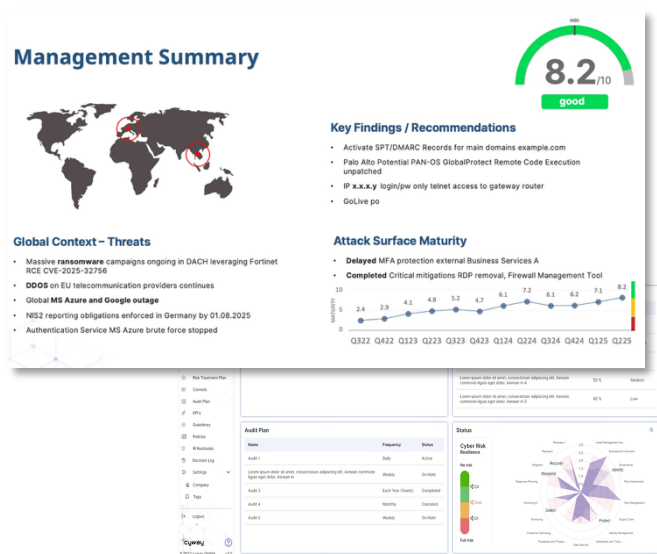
Management Summary

8.2/10
good

Key Findings / Recommendations

Activate SPT/DMARC Records for main domains example.com

Palo Alto Potential PAN-OS GlobalProtect Remote Code Execution unpatched

IP x.x.x.y login/pw only telnet access to gateway router

GoLive po

Global Context – Threats

Massive ransomware campaigns ongoing in DACH leveraging Fortinet RCE CVE-2025-32756

DDOS on EU telecommunication providers continues

Global MS Azure and Google outage

NIS2 reporting obligations enforced in Germany by 01.08.2025

Authentication Service MS Azure brute force stopped

Attack Surface Maturity

Delayed MFA protection external Business Services A

Completed Critical mitigations RDP removal, Firewall Management Tool

| Q322 | Q422 | Q123 | Q223 | Q323 | Q423 | Q124 | Q224 | Q324 | Q424 | Q125 | Q225 |
|---|---|---|---|---|---|---|---|---|---|---|---|
| 2.4 | 2.9 | 4.1 | 4.8 | 5.2 | 4.7 | 6.1 | 7.2 | 6.1 | 6.2 | 7.1 | 8.2 |

10
5
0
MATURITY

Risk Treatment Plan
Controls
Audit Plan
KPI's
Guidelines
Policies
Backups
Decision Log
Settings
Company
Tags
Logout
cyway

Audit Plan

| Name | Frequency | Status |
|---|---|---|
| Audit 1 | Daily | Active |
| Lorem ipsum dolor sit amet, consectetuer adipiscing elit. Aenean commodo ligula eget dolor. Aenean m | Weekly | On Hold |
| Audit 3 | Each Year (Yearly) | Completed |
| Audit 4 | Monthly | Canceled |
| Audit 5 | Weekly | On Hold |

Status

Cyber Risk Resilience
No risk
Full risk

Recover
Respond
Identify
Detect
Protect

Lorem ipsum dolor sit amet, consectetuer adipiscing elit. Aenean commodo ligula eget dolor. Aenean m 4 | 50 % | Medium
Lorem ipsum dolor sit amet, consectetuer adipiscing elit. Aenean commodo ligula eget dolor. Aenean m 5 | 50 % | Low